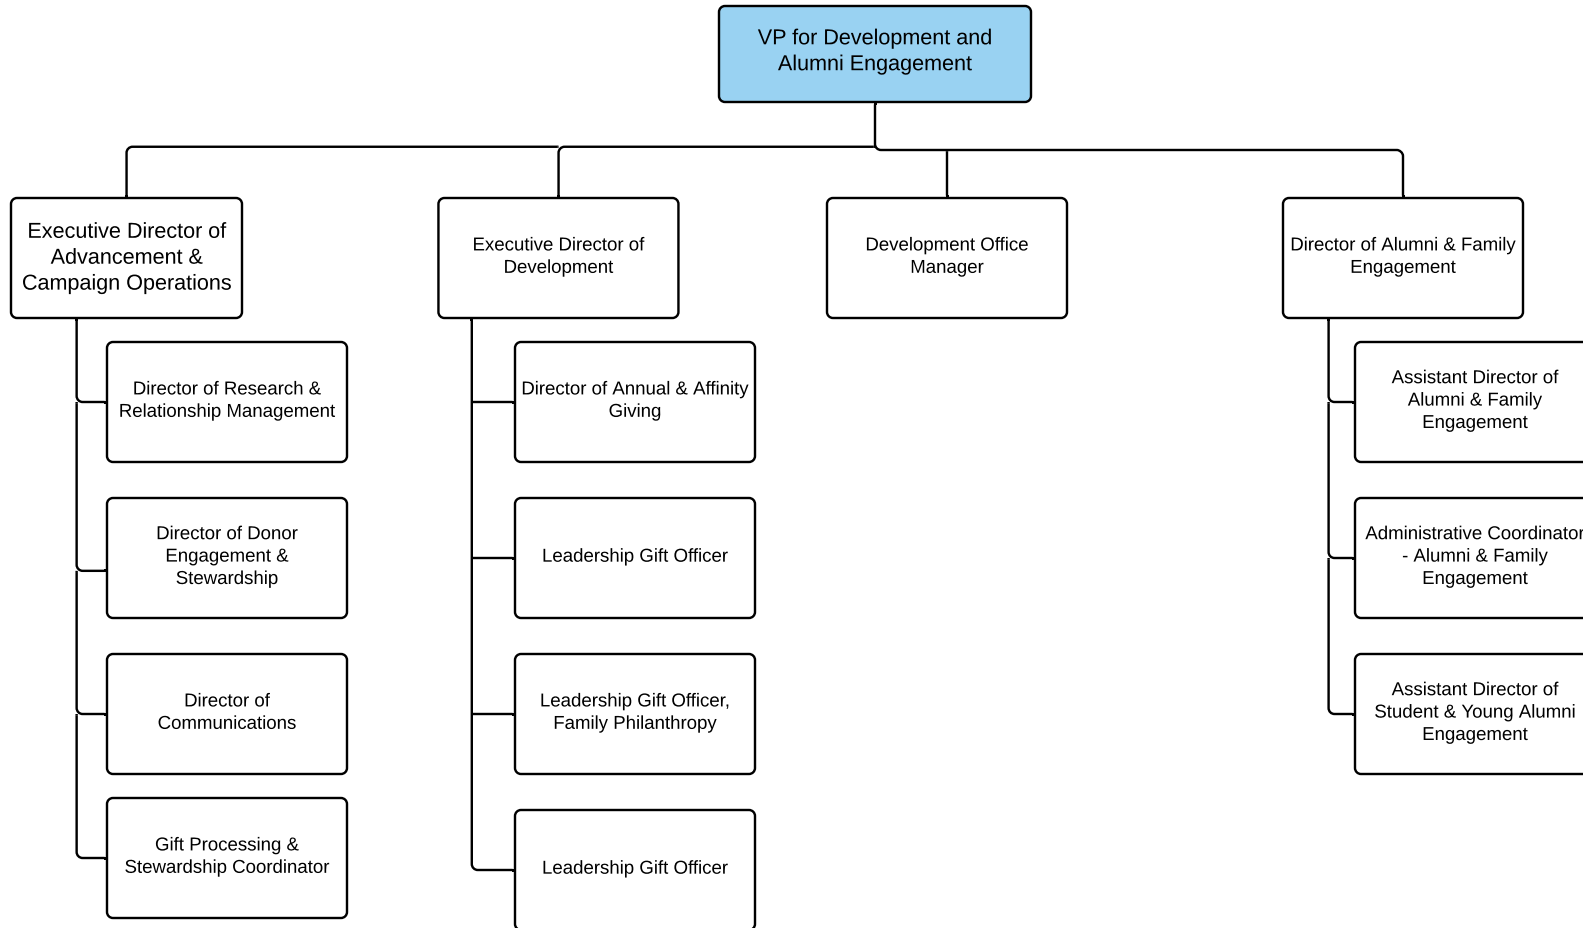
VP for Development and Alumni Engagement

Executive Director of Advancement & Campaign Operations

Director of Research & Relationship Management

Director of Donor Engagement & Stewardship

Director of Communications

Gift Processing & Stewardship Coordinator

Executive Director of Development

Director of Annual & Affinity Giving

Leadership Gift Officer

Leadership Gift Officer, Family Philanthropy

Leadership Gift Officer

Development Office Manager

Director of Alumni & Family Engagement

Assistant Director of Alumni & Family Engagement

Administrative Coordinator - Alumni & Family Engagement

Assistant Director of Student & Young Alumni Engagement